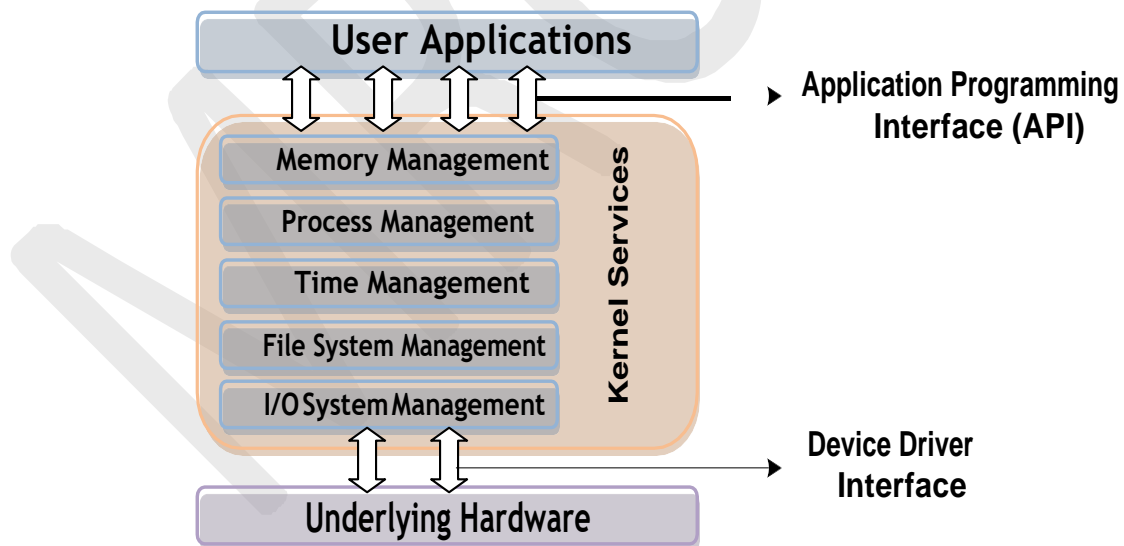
User Applications

Application Programming Interface (API)

Memory Management

Process Management

Time Management

File System Management

I/O System Management

Kernel Services

Device Driver Interface

Underlying Hardware